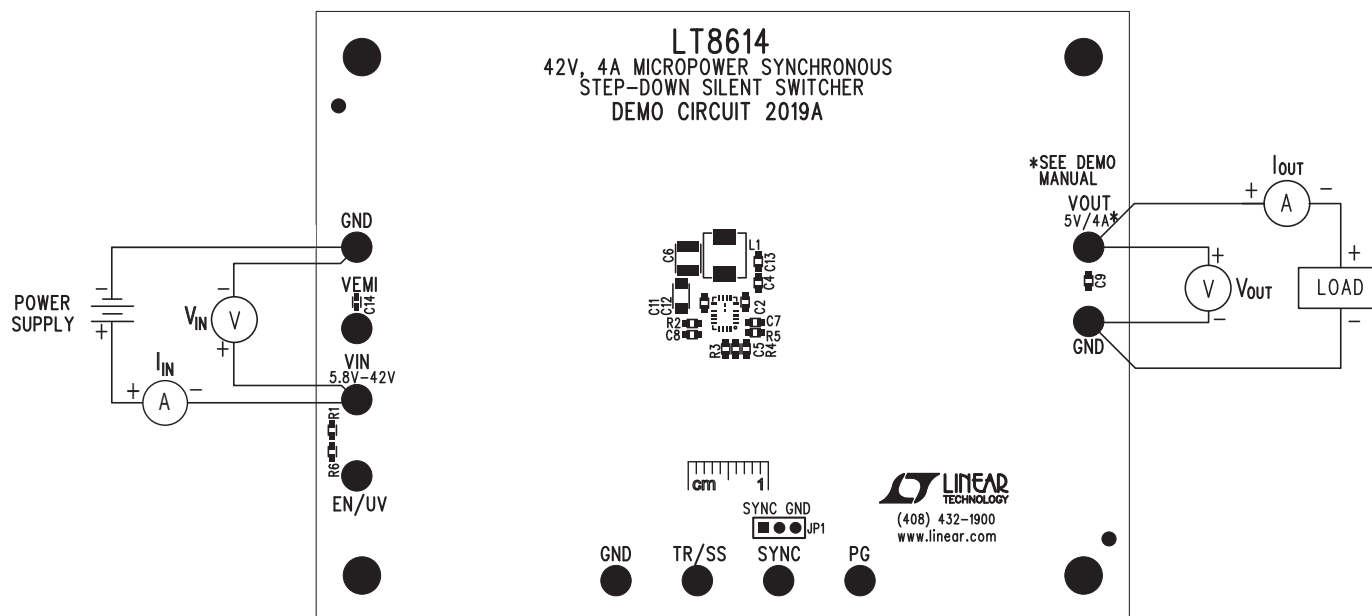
LT8614
42V, 4A MICROPOWER SYNCHRONOUS
STEP-DOWN SILENT SWITCHER
DEMO CIRCUIT 2019A

*SEE DEMO MANUAL

$I_{OUT}$

+ A −

VOUT
5V/4A*

+
V $V_{OUT}$
−

C9

+
LOAD
−

GND

GND

POWER SUPPLY

−
+

$V_{IN}$ V

−
+

VEMI
C14

VIN
5.8V−42V

$I_{IN}$
+ A −

R1
R6

EN/UV

C6 L1 C4 C13
C11 C12 C2
R2 C7
C8 R5
R3 C5 R4

cm 1

SYNC GND
JP1

LINEAR TECHNOLOGY
(408) 432−1900
www.linear.com

GND TR/SS SYNC PG